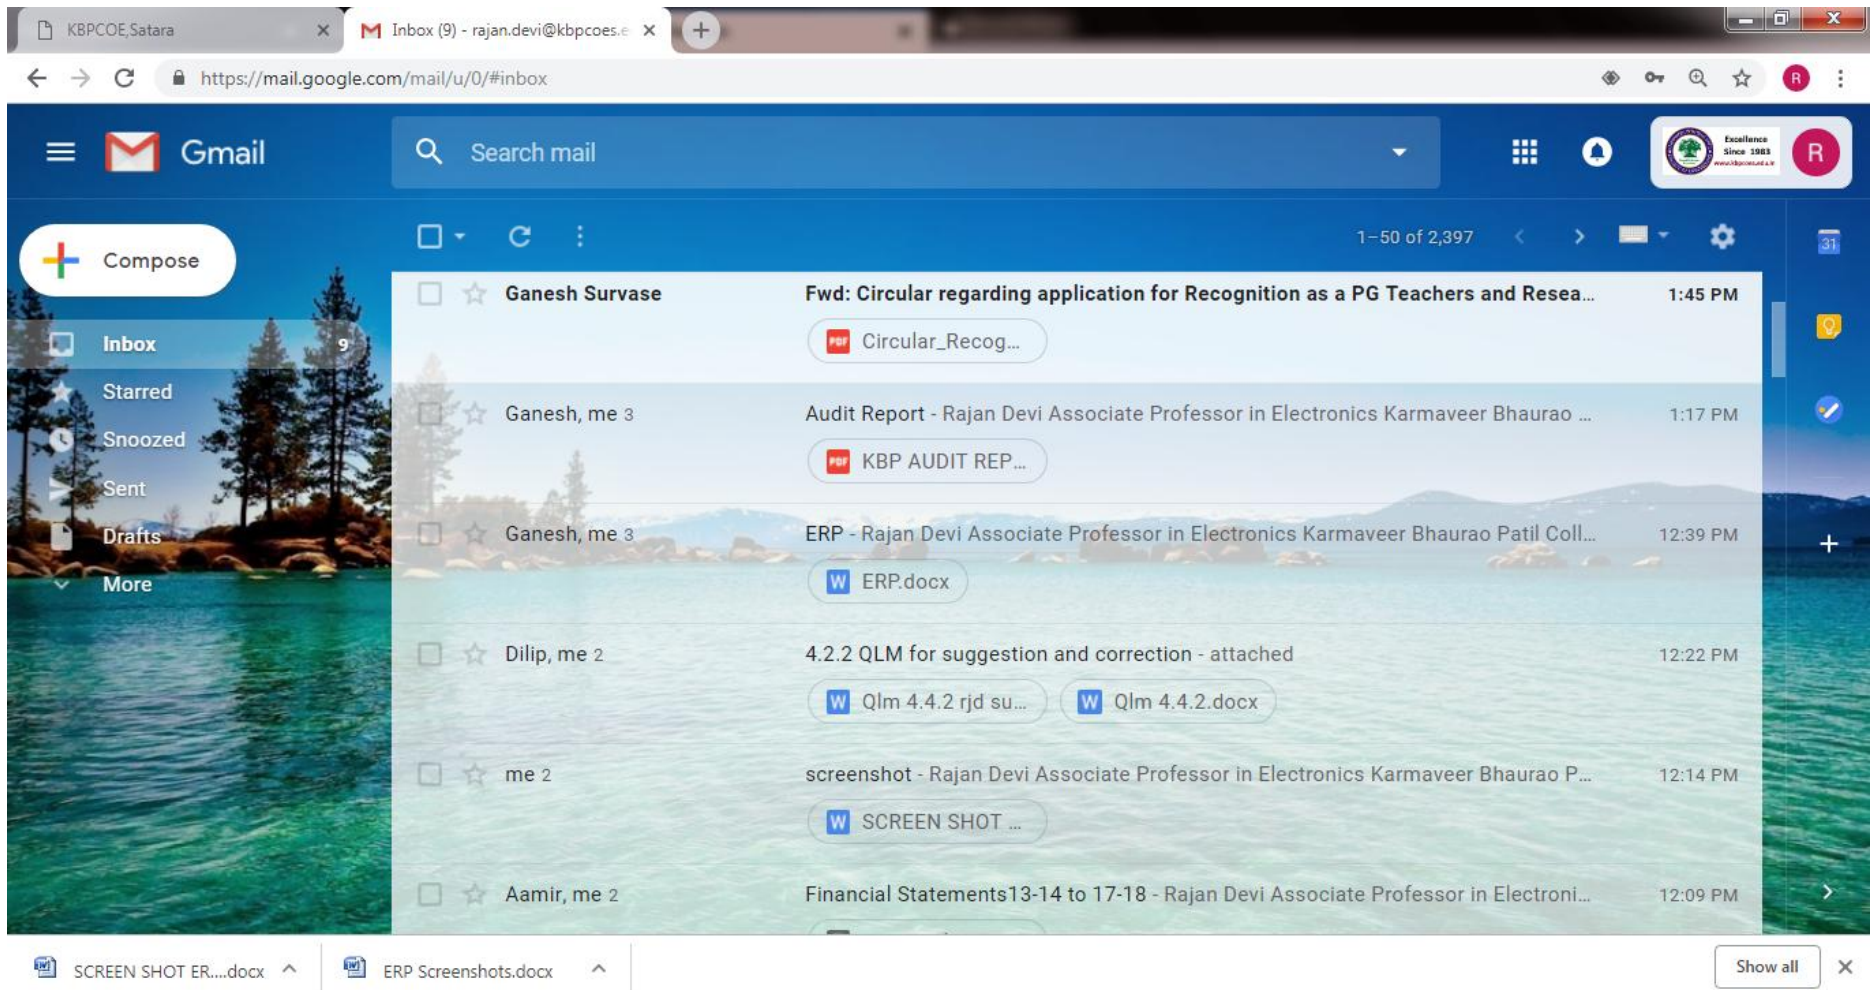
KBPCOE,Satara
Inbox (9) - rajan.devi@kbpcoes.e
https://mail.google.com/mail/u/0/#inbox

Gmail
Search mail
Excellence Since 1983
R

Compose
Inbox 9
Starred
Snoozed
Sent
Drafts
More

1–50 of 2,397

Ganesh Survase
Fwd: Circular regarding application for Recognition as a PG Teachers and Resea...
1:45 PM
Circular_Recog...

Ganesh, me 3
Audit Report - Rajan Devi Associate Professor in Electronics Karmaveer Bhaurao ...
1:17 PM
KBP AUDIT REP...

Ganesh, me 3
ERP - Rajan Devi Associate Professor in Electronics Karmaveer Bhaurao Patil Coll...
12:39 PM
ERP.docx

Dilip, me 2
4.2.2 QLM for suggestion and correction - attached
12:22 PM
Qlm 4.4.2 rjd su...
Qlm 4.4.2.docx

me 2
screenshot - Rajan Devi Associate Professor in Electronics Karmaveer Bhaurao P...
12:14 PM
SCREEN SHOT ...

Aamir, me 2
Financial Statements13-14 to 17-18 - Rajan Devi Associate Professor in Electroni...
12:09 PM

SCREEN SHOT ER....docx
ERP Screenshots.docx
Show all